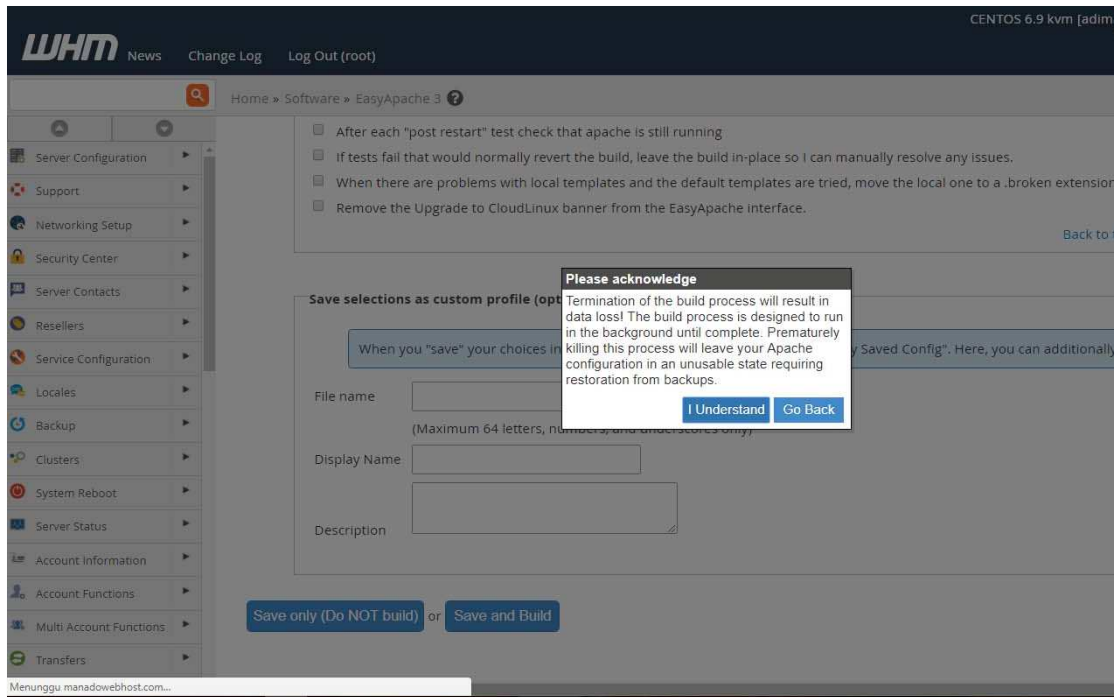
CENTOS 6.9 kvm [adim

WHM News Change Log Log Out (root)

Home » Software » EasyApache 3

Server Configuration
Support
Networking Setup
Security Center
Server Contacts
Resellers
Service Configuration
Locales
Backup
Clusters
System Reboot
Server Status
Account Information
Account Functions
Multi Account Functions
Transfers

After each "post restart" test check that apache is still running

If tests fail that would normally revert the build, leave the build in-place so I can manually resolve any issues.

When there are problems with local templates and the default templates are tried, move the local one to a .broken extensior

Remove the Upgrade to CloudLinux banner from the EasyApache interface.

Back to

Save selections as custom profile (opt

When you "save" your choices in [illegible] y Saved Config". Here, you can additionally

File name

(Maximum 64 letters, nu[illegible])

Display Name

Description

Please acknowledge

Termination of the build process will result in data loss! The build process is designed to run in the background until complete. Prematurely killing this process will leave your Apache configuration in an unusable state requiring restoration from backups.

I Understand Go Back

Save only (Do NOT build) or Save and Build

Menunggu manadowebhost.com...